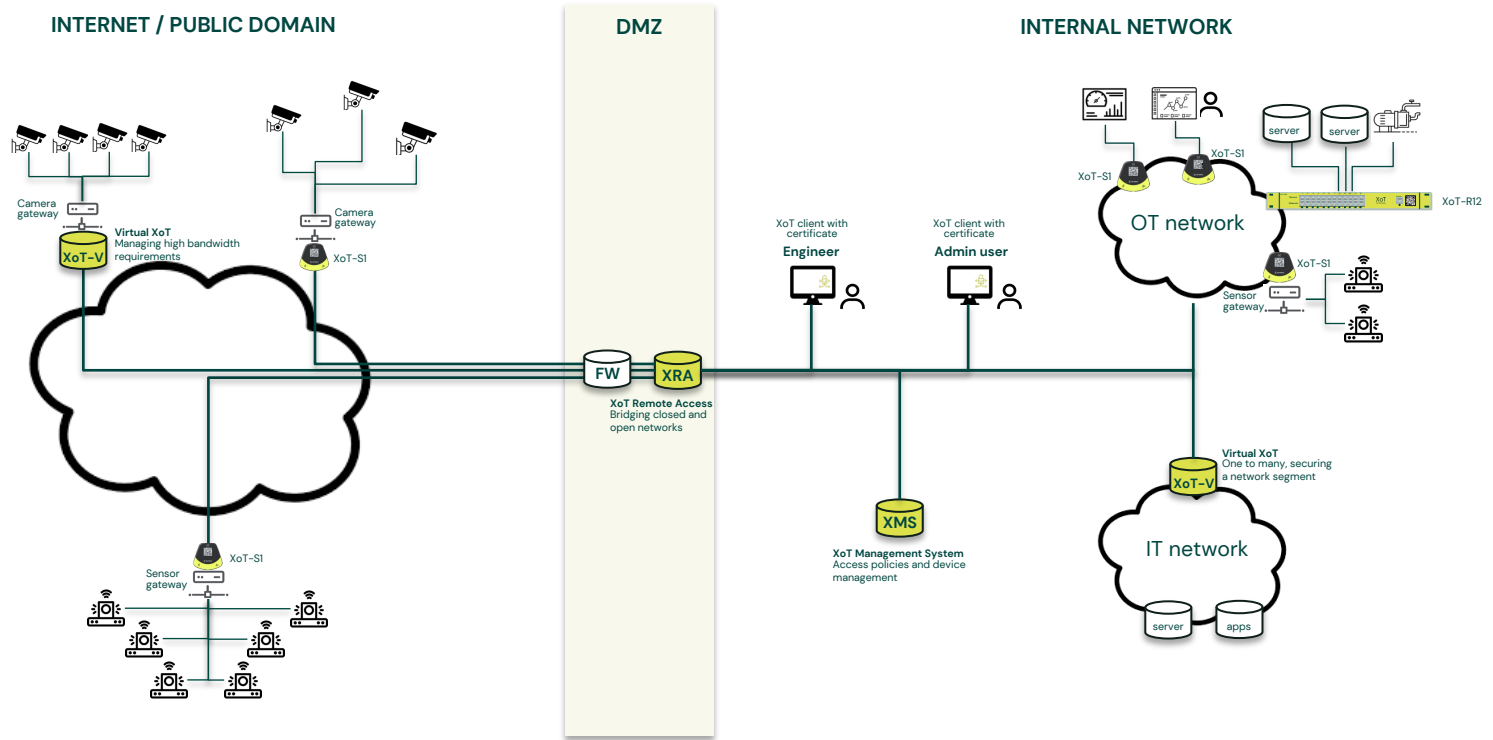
INTERNET / PUBLIC DOMAIN

DMZ

INTERNAL NETWORK

Camera gateway

Virtual XoT
Managing high bandwidth requirements

XoT-V

Camera gateway

XoT-S1

FW

XRA

XoT Remote Access
Bridging closed and open networks

XoT-S1

Sensor gateway

XoT client with certificate
Engineer

XoT client with certificate
Admin user

XMS

XoT Management System
Access policies and device management

XoT-S1

XoT-S1

OT network

server

server

XoT

XoT-R12

XoT-S1

Sensor gateway

Virtual XoT
One to many, securing a network segment

XoT-V

IT network

server

apps